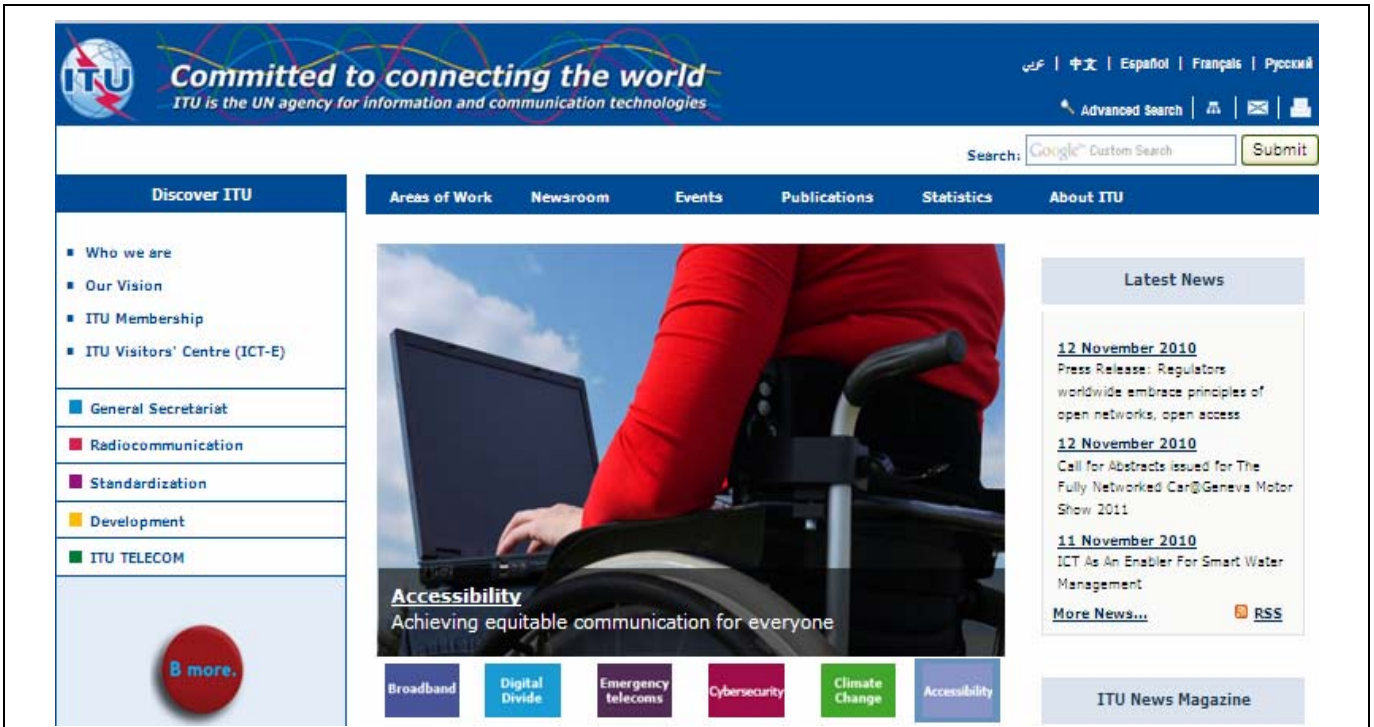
ITU

Committed to connecting the world
ITU is the UN agency for information and communication technologies

عربي | 中文 | Español | Français | Русский

Advanced Search

Search: Google Custom Search Submit

Discover ITU

Areas of Work Newsroom Events Publications Statistics About ITU

- Who we are
- Our Vision
- ITU Membership
- ITU Visitors' Centre (ICT-E)

General Secretariat
Radiocommunication
Standardization
Development
ITU TELECOM

B more.

Accessibility
Achieving equitable communication for everyone

Broadband
Digital Divide
Emergency telecoms
Cybersecurity
Climate Change
Accessibility

Latest News

12 November 2010
Press Release: Regulators worldwide embrace principles of open networks, open access

12 November 2010
Call for Abstracts issued for The Fully Networked Car@Geneva Motor Show 2011

11 November 2010
ICT As An Enabler For Smart Water Management

More News... RSS

ITU News Magazine